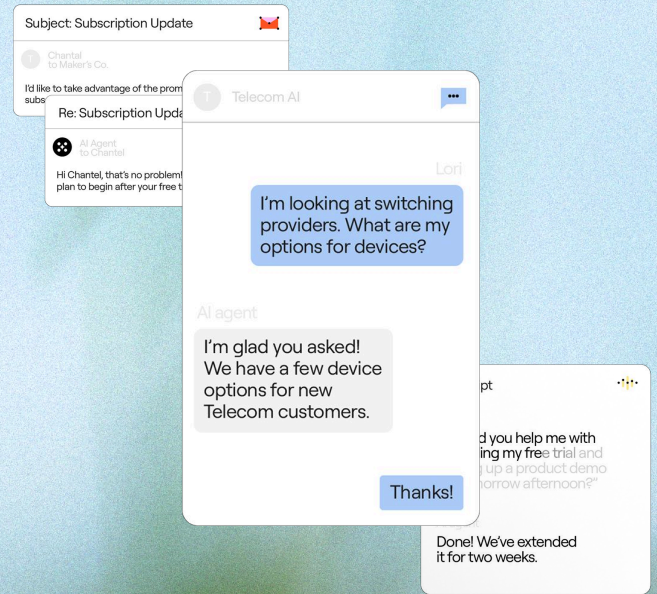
Subject: Subscription Update

T Chantal
to Maker's Co.

I'd like to take advantage of the prom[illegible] subs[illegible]

Re: Subscription Upda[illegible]

AI Agent
to Chantel

Hi Chantel, that's no problem! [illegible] plan to begin after your free t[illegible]

T Telecom AI

•••

Lori

I'm looking at switching providers. What are my options for devices?

AI agent

I'm glad you asked! We have a few device options for new Telecom customers.

Thanks!

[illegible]pt

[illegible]d you help me with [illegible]ing my free trial and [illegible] up a product demo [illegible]morrow afternoon?"

Done! We've extended it for two weeks.